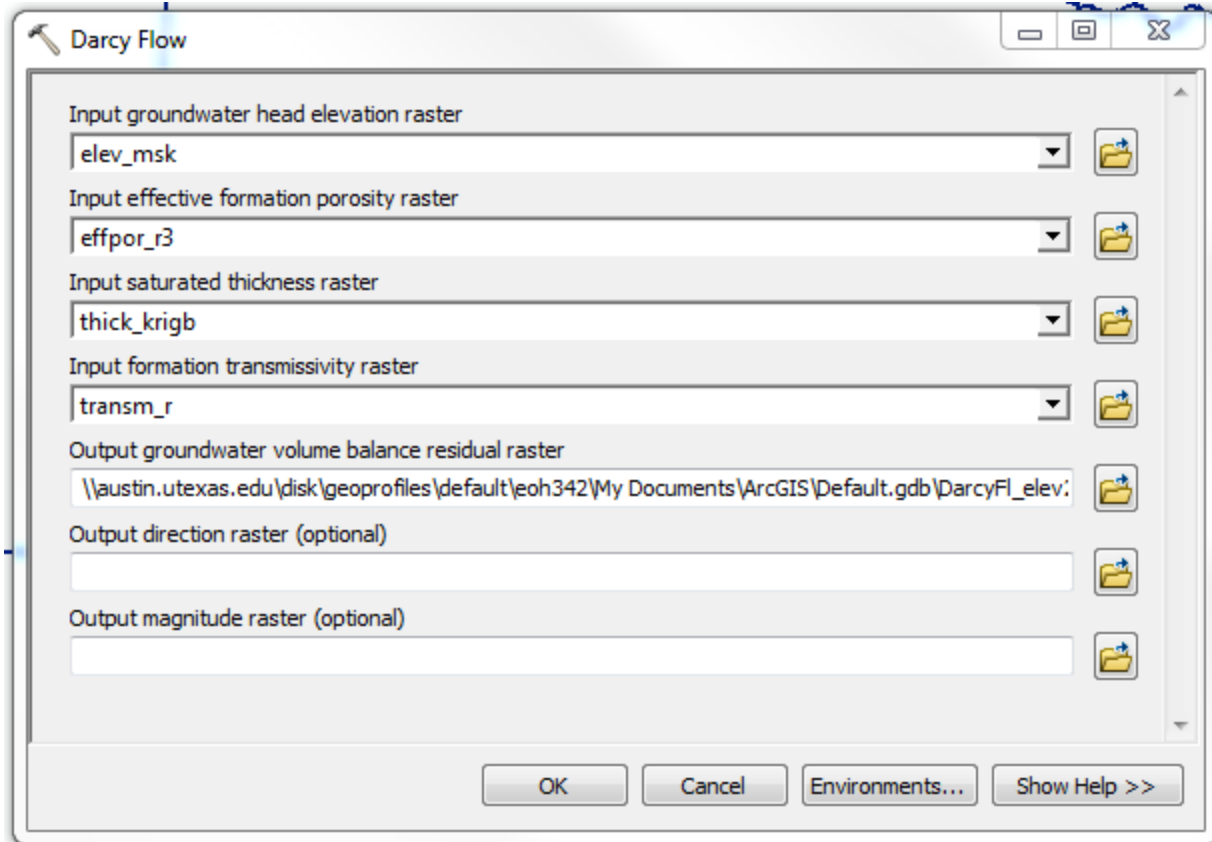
Darcy Flow

Input groundwater head elevation raster
elev_msk

Input effective formation porosity raster
effpor_r3

Input saturated thickness raster
thick_krigb

Input formation transmissivity raster
transm_r

Output groundwater volume balance residual raster
\\austin.utexas.edu\disk\geoprofiles\default\eoh342\My Documents\ArcGIS\Default.gdb\DarcyFl_elev

Output direction raster (optional)

Output magnitude raster (optional)

OK
Cancel
Environments...
Show Help >>